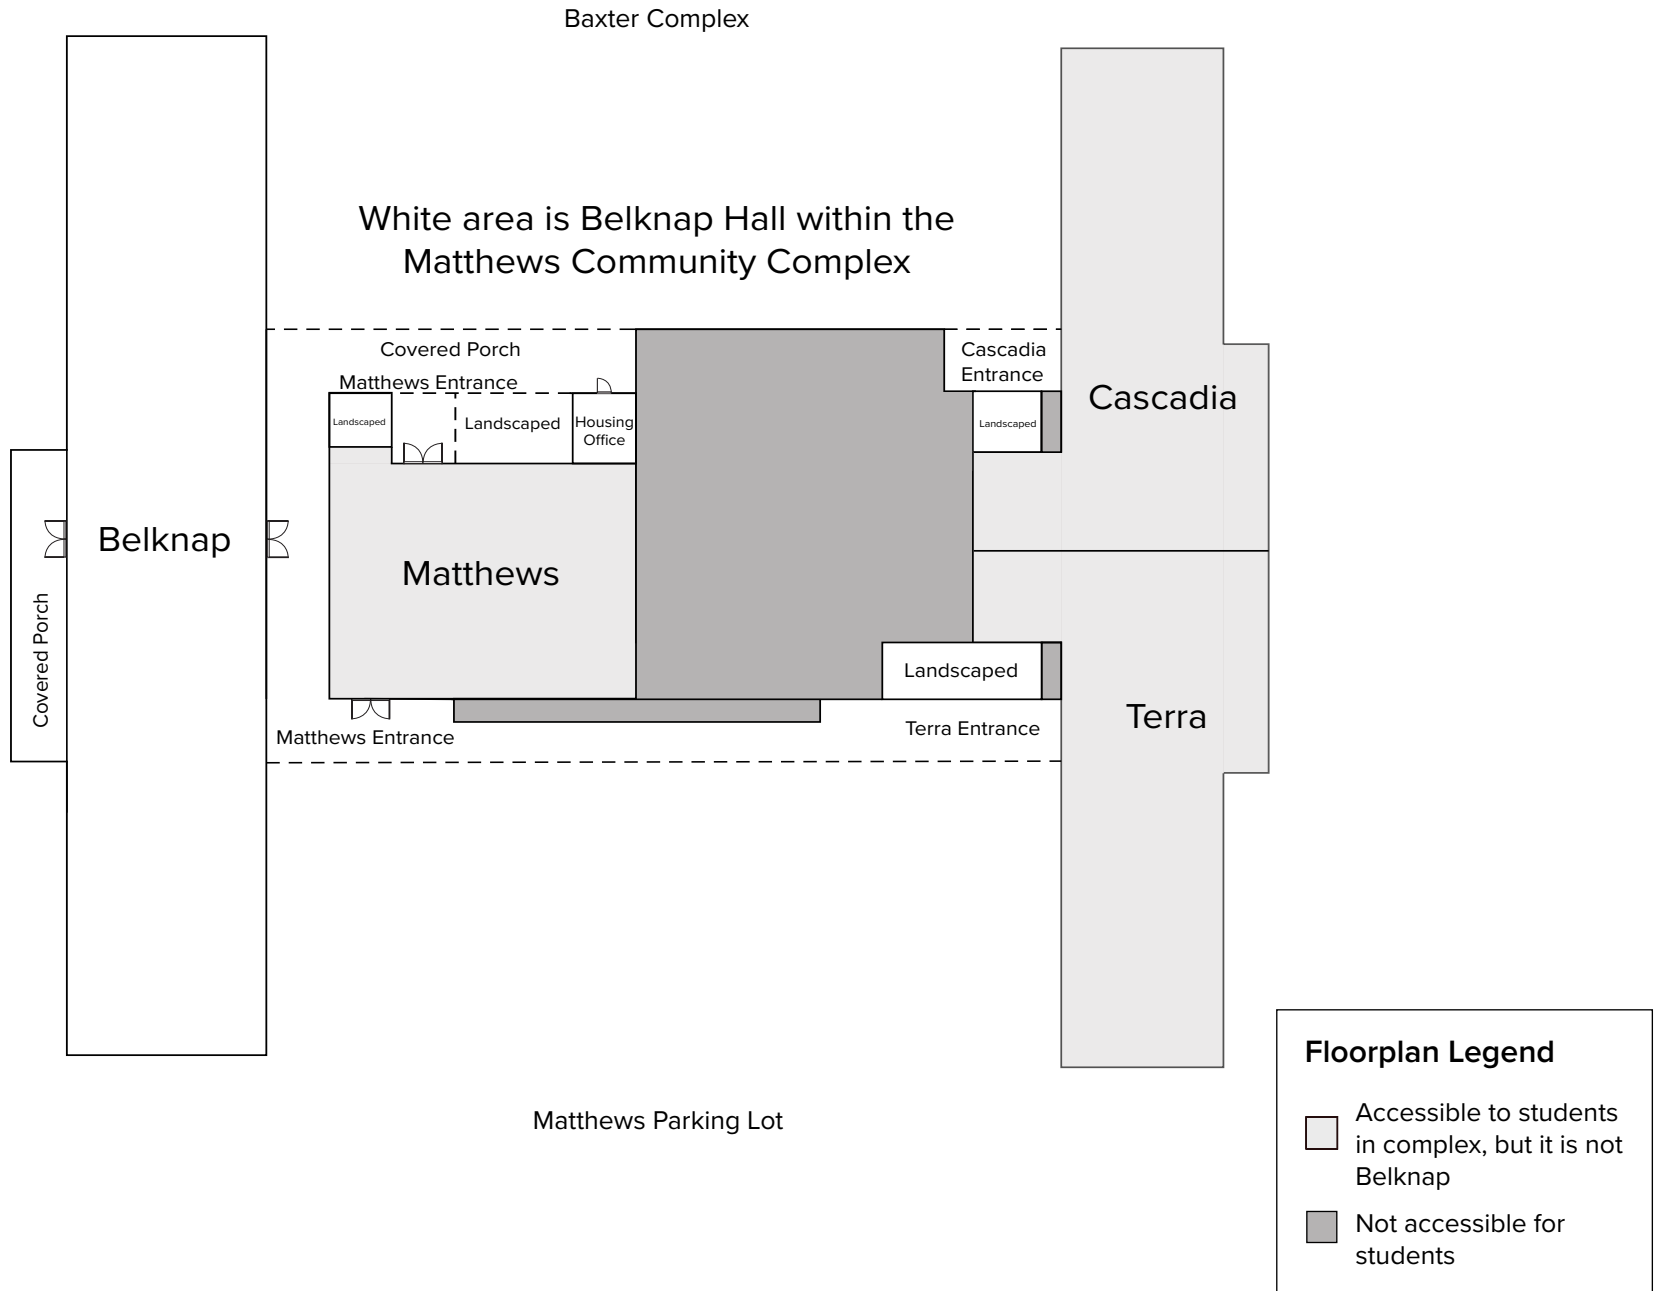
Baxter Complex

White area is Belknap Hall within the Matthews Community Complex

Covered Porch

Matthews Entrance

Cascadia Entrance

Landscaped

Landscaped

Housing Office

Landscaped

Cascadia

Belknap

Matthews

Covered Porch

Landscaped

Terra

Matthews Entrance

Terra Entrance

Floorplan Legend

Accessible to students in complex, but it is not Belknap

Not accessible for students

Matthews Parking Lot